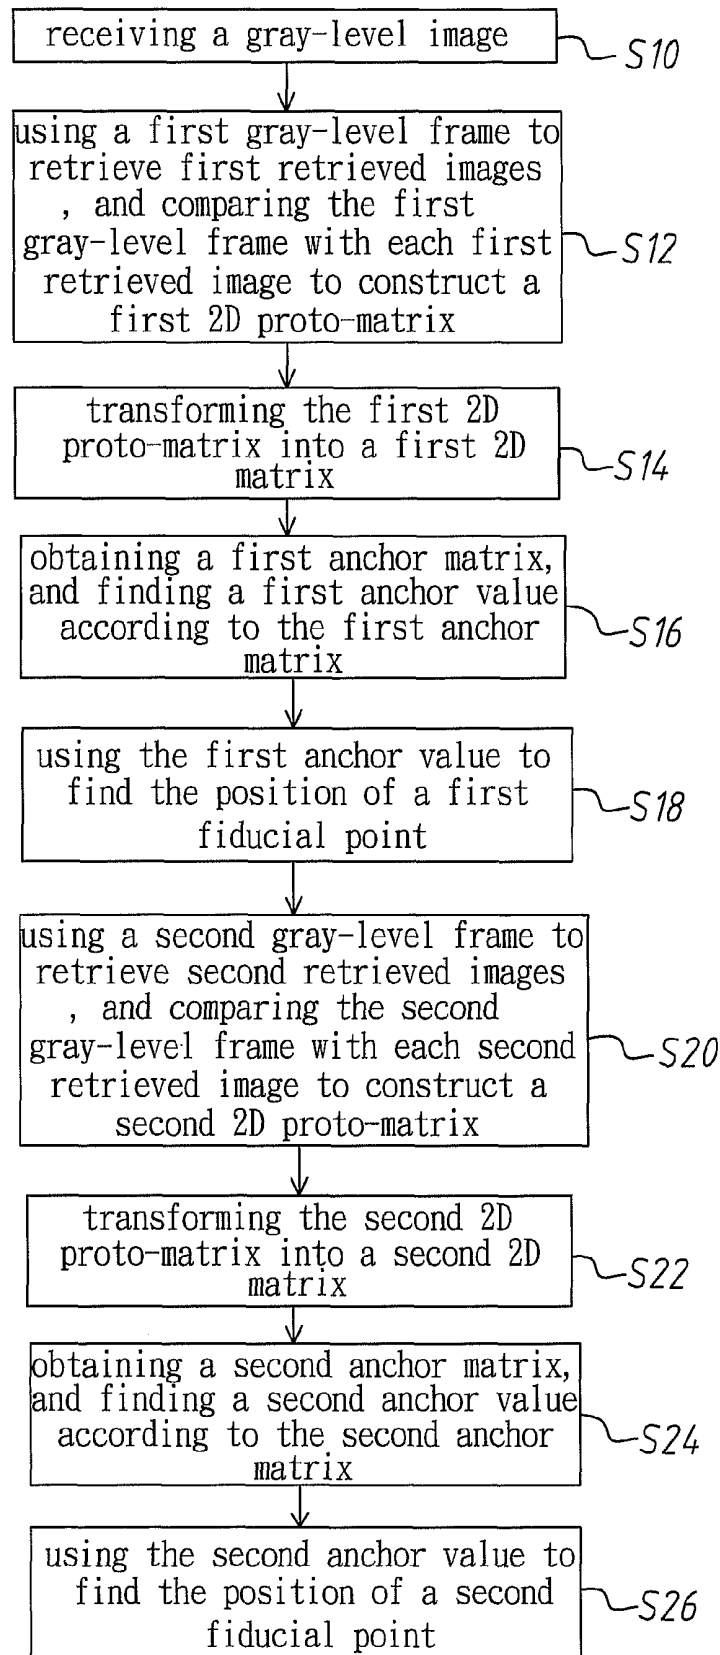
receiving a gray-level image
S10

using a first gray-level frame to retrieve first retrieved images , and comparing the first gray-level frame with each first retrieved image to construct a first 2D proto-matrix
S12

transforming the first 2D proto-matrix into a first 2D matrix
S14

obtaining a first anchor matrix, and finding a first anchor value according to the first anchor matrix
S16

using the first anchor value to find the position of a first fiducial point
S18

using a second gray-level frame to retrieve second retrieved images , and comparing the second gray-level frame with each second retrieved image to construct a second 2D proto-matrix
S20

transforming the second 2D proto-matrix into a second 2D matrix
S22

obtaining a second anchor matrix, and finding a second anchor value according to the second anchor matrix
S24

using the second anchor value to find the position of a second fiducial point
S26